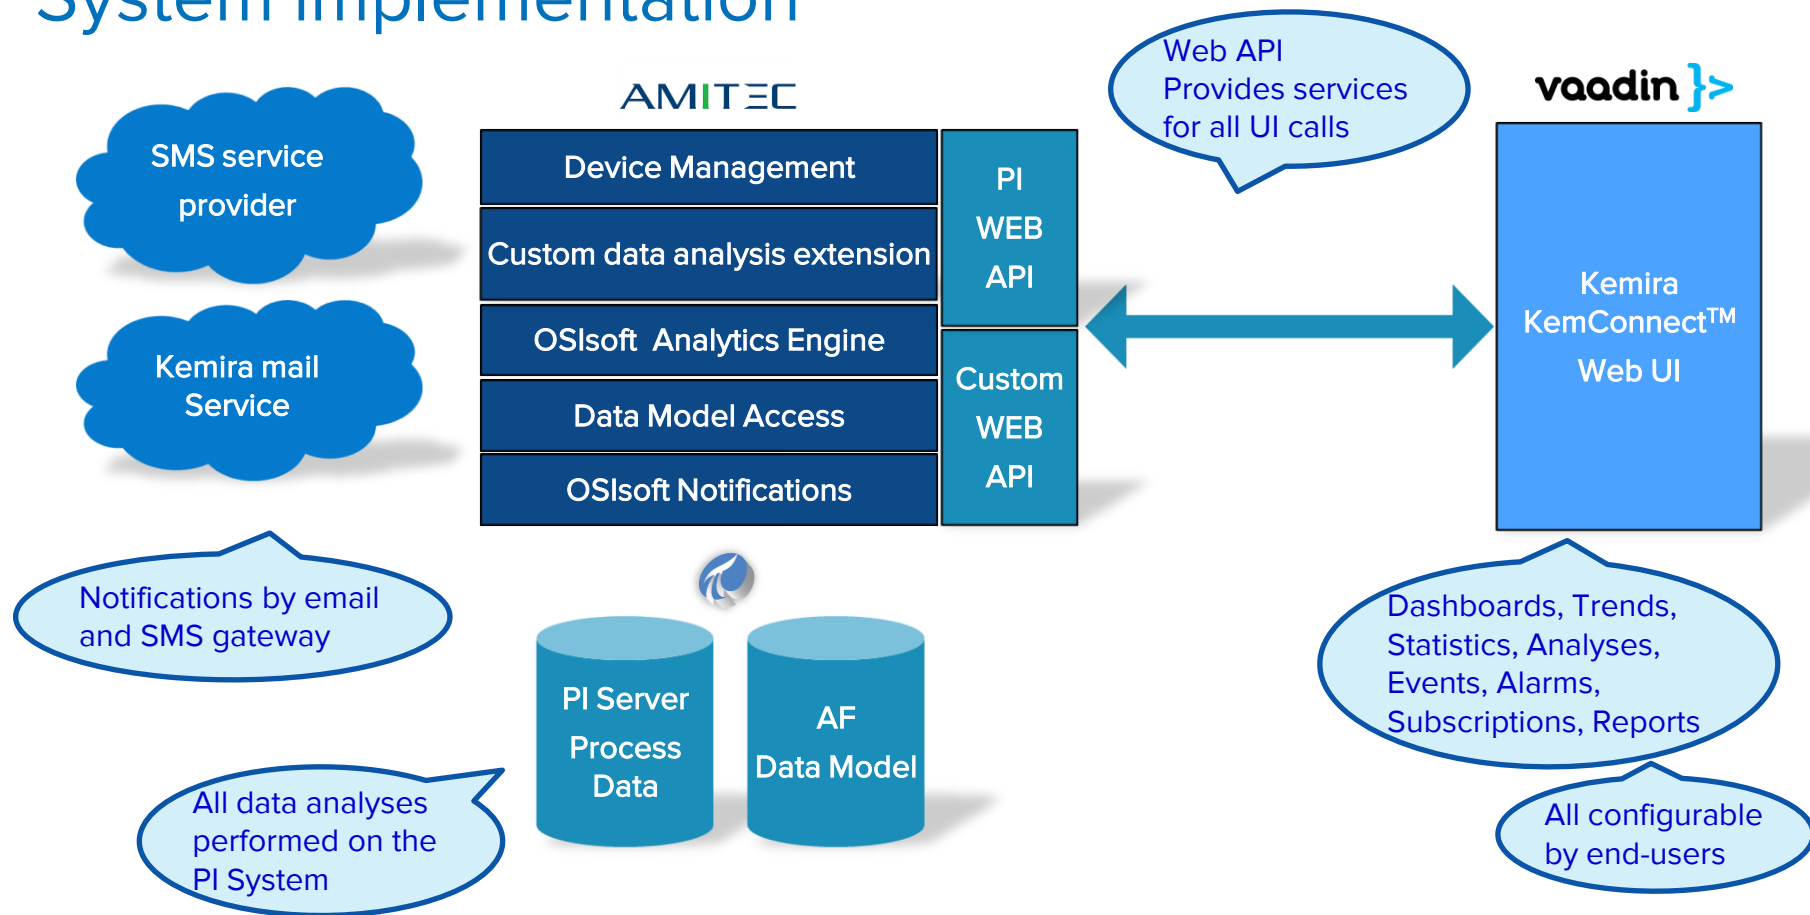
System implementation

SMS service provider

Kemira mail Service

AMITEC

Device Management

Custom data analysis extension

OSIsoft Analytics Engine

Data Model Access

OSIsoft Notifications

PI WEB API

Custom WEB API

Web API Provides services for all UI calls

vaadin }>

Kemira KemConnect™ Web UI

Notifications by email and SMS gateway

PI Server Process Data

AF Data Model

Dashboards, Trends, Statistics, Analyses, Events, Alarms, Subscriptions, Reports

All data analyses performed on the PI System

All configurable by end-users